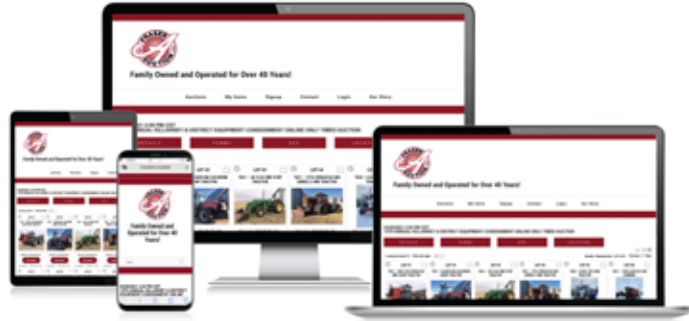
Family Owned and Operated for Over 40 Years!

Auctions
My Items
Signup
Contact
Login
Our Story

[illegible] MANUAL VALLEYFIELD & DISTRICT EQUIPMENT CONSIGNMENT ONLINE ONLY TIMED AUCTION

DETAILS
TERMS
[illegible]
LOCATION

Family Owned and Operated for Over 40 Years!

Family Owned and Operated for Over 40 Years!

Family Owned and Operated for Over 40 Years!